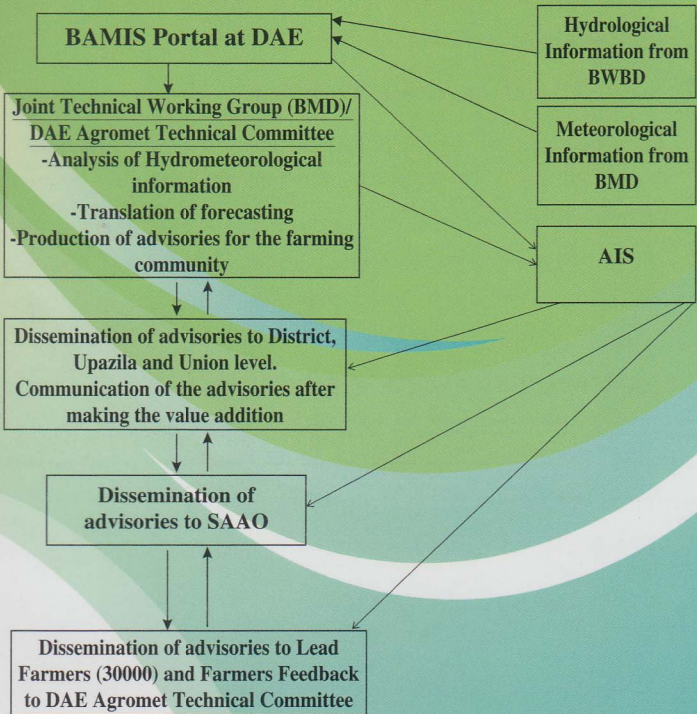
BAMIS Portal at DAE

Hydrological Information from BWBD

Meteorological Information from BMD

Joint Technical Working Group (BMD)/ DAE Agromet Technical Committee
-Analysis of Hydrometeorological information
-Translation of forecasting
-Production of advisories for the farming community

AIS

Dissemination of advisories to District, Upazila and Union level. Communication of the advisories after making the value addition

Dissemination of advisories to SAAO

Dissemination of advisories to Lead Farmers (30000) and Farmers Feedback to DAE Agromet Technical Committee